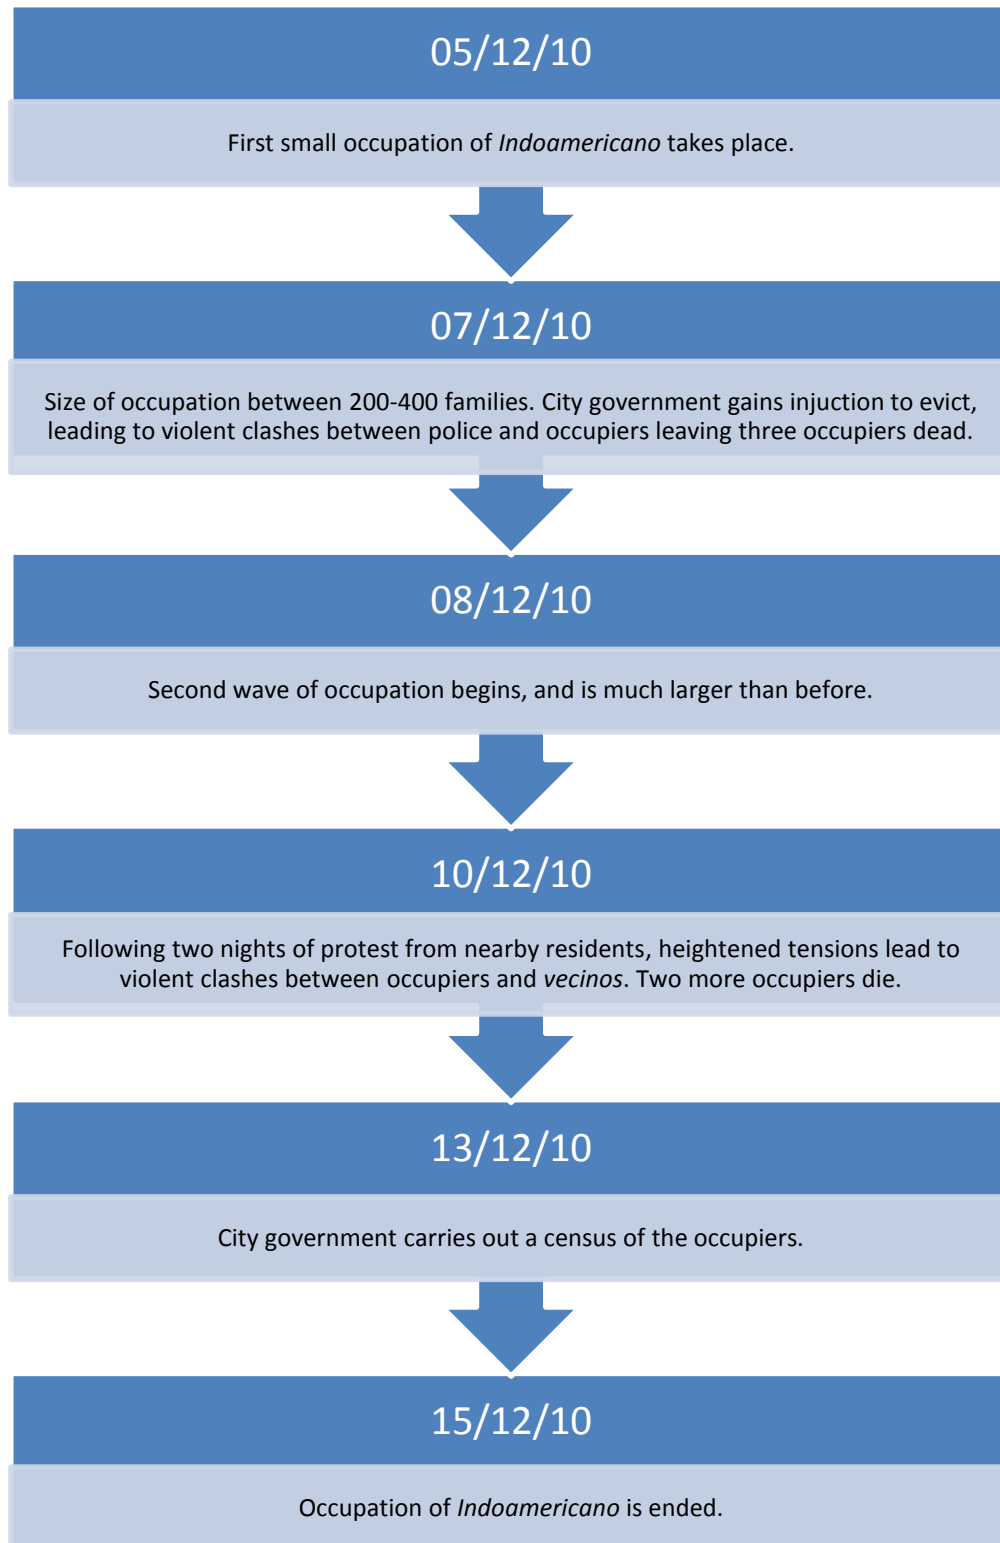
05/12/10

First small occupation of Indoamericano takes place.

07/12/10

Size of occupation between 200-400 families. City government gains injuction to evict, leading to violent clashes between police and occupiers leaving three occupiers dead.

08/12/10

Second wave of occupation begins, and is much larger than before.

10/12/10

Following two nights of protest from nearby residents, heightened tensions lead to violent clashes between occupiers and vecinos. Two more occupiers die.

13/12/10

City government carries out a census of the occupiers.

15/12/10

Occupation of Indoamericano is ended.